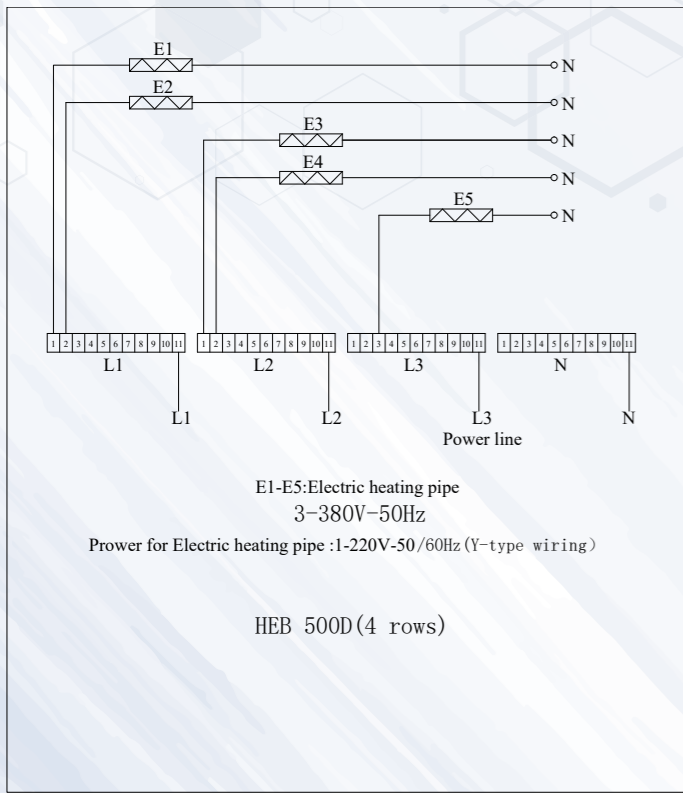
E1
N
E2
N
E3
N
E4
N
E5
N

1 2 3 4 5 6 7 8 9 10 11
L1
1 2 3 4 5 6 7 8 9 10 11
L2
1 2 3 4 5 6 7 8 9 10 11
L3
1 2 3 4 5 6 7 8 9 10 11
N

L1
L2
L3
N
Power line

E1-E5:Electric heating pipe
3-380V-50Hz
Prower for Electric heating pipe :1-220V-50/60Hz(Y-type wiring)

HEB 500D(4 rows)